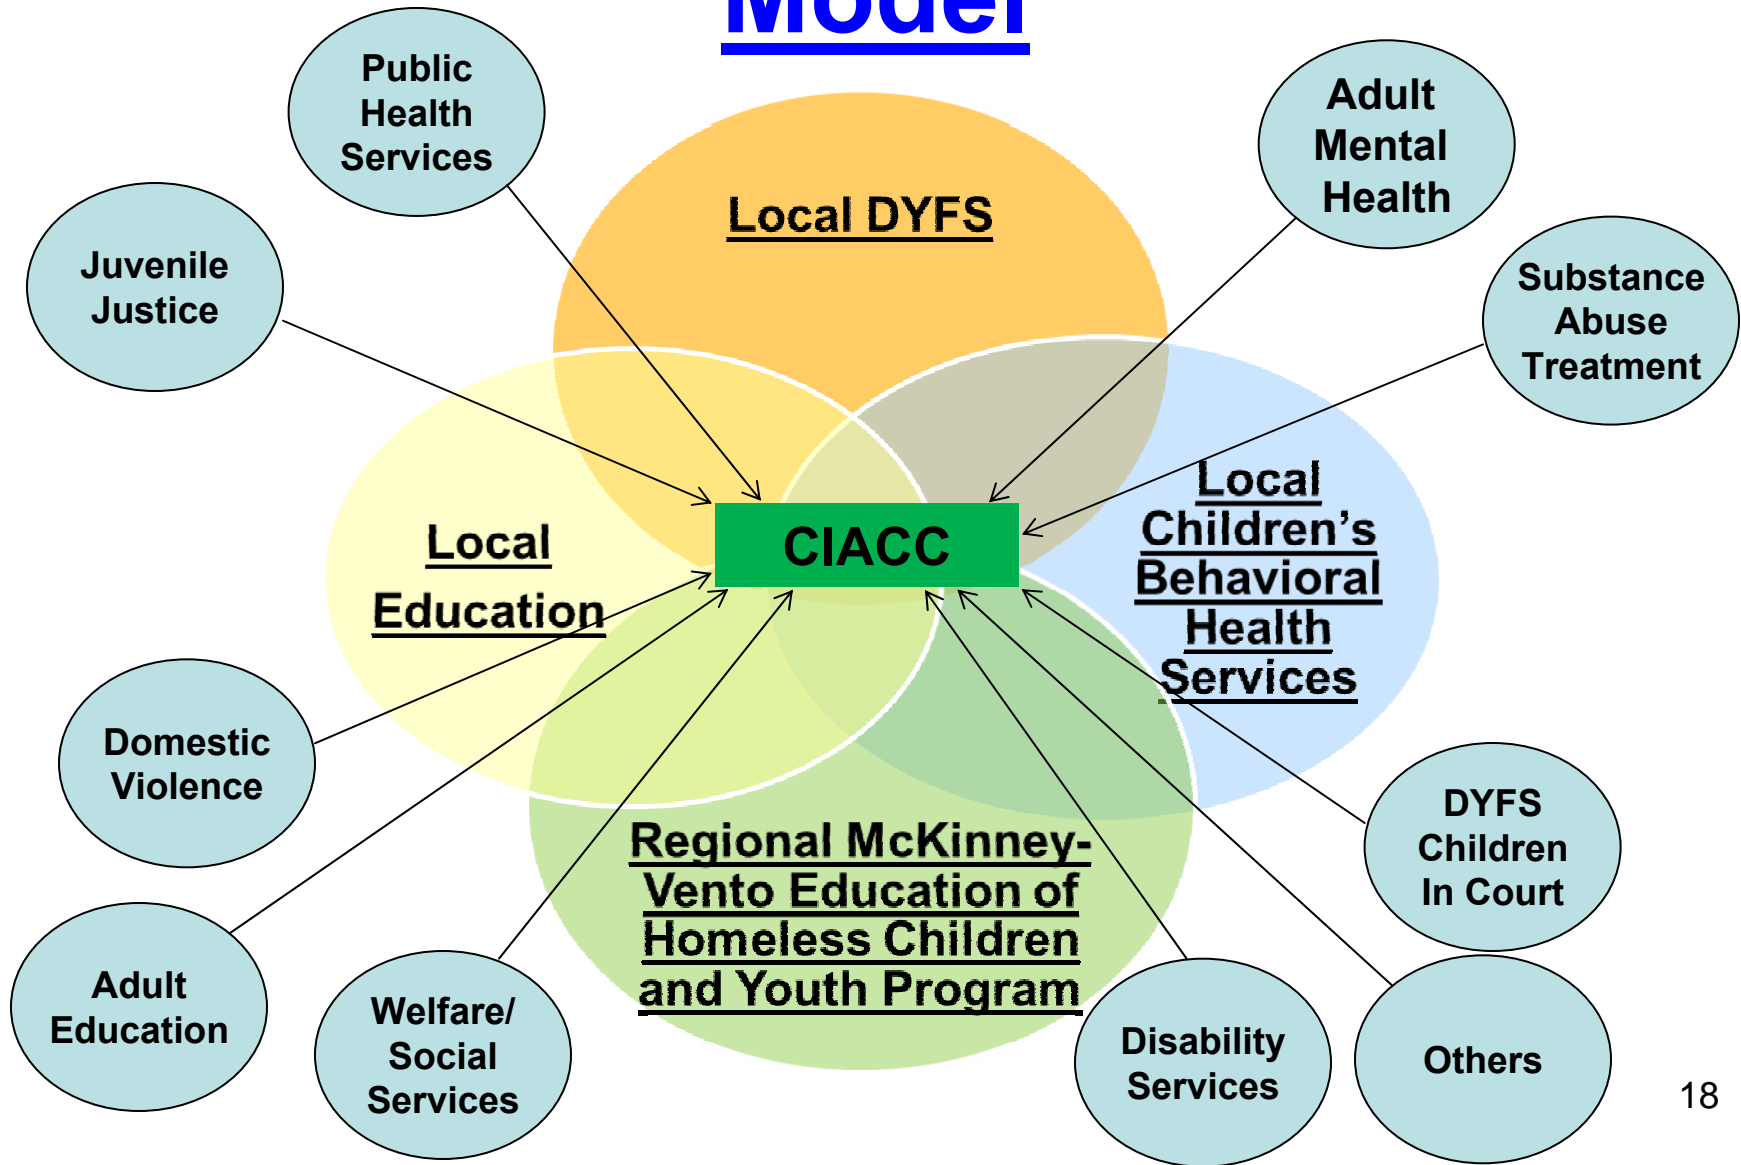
Model

Public Health Services

Adult Mental Health

Local DYFS

Juvenile Justice

Substance Abuse Treatment

Local Education

CIACC

Local Children's Behavioral Health Services

Domestic Violence

DYFS Children In Court

Regional McKinney-Vento Education of Homeless Children and Youth Program

Adult Education

Welfare/ Social Services

Disability Services

Others

18